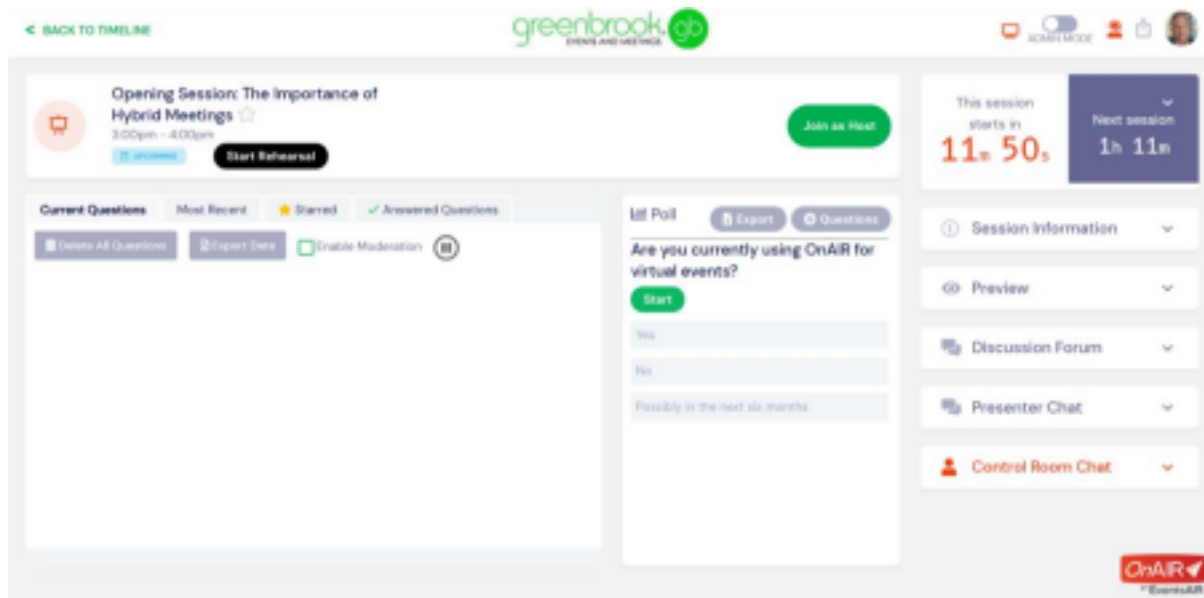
< BACK TO TIMELINE

greenbrook gb
EVENTS AND MEETINGS

ADMIN MODE

Opening Session: The Importance of Hybrid Meetings
3:00pm - 4:00pm
UPCOMING
Start Rehearsal

Join as Host

This session starts in
11m 50s

Next session
1h 11m

Current Questions | Most Recent | Starred | Answered Questions

Delete All Questions | Export Data | Enable Moderation

Poll
Export | Questions

Are you currently using OnAIR for virtual events?
Start

Yes
No
Possibly in the next six months

Session Information
Preview
Discussion Forum
Presenter Chat
Control Room Chat

OnAIR
by EventsAIR